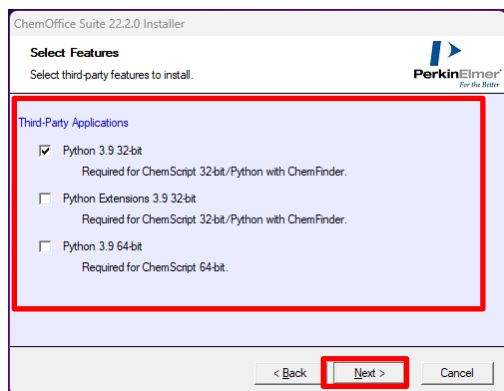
ChemOffice Suite 22.2.0 Installer

Select Features

Select third-party features to install.

PerkinElmer
For the Better

Third-Party Applications

Python 3.9 32-bit
Required for ChemScript 32-bit/Python with ChemFinder.

Python Extensions 3.9 32-bit
Required for ChemScript 32-bit/Python with ChemFinder.

Python 3.9 64-bit
Required for ChemScript 64-bit.

< Back

Next >

Cancel